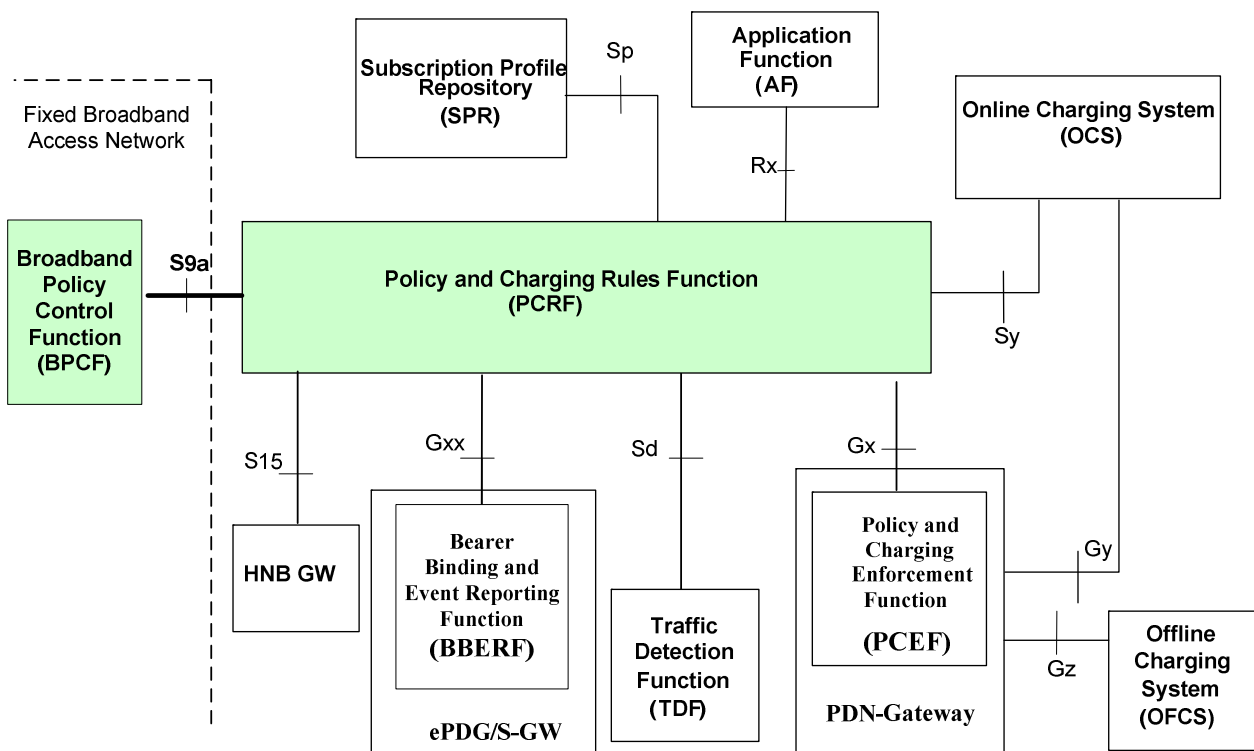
Fixed Broadband Access Network

Subscription Profile Repository (SPR)

Sp

Application Function (AF)

Rx

Online Charging System (OCS)

Broadband Policy Control Function (BPCF)

S9a

Policy and Charging Rules Function (PCRF)

Sy

S15

Gxx

Sd

Gx

HNB GW

Bearer Binding and Event Reporting Function (BBERF)

ePDG/S-GW

Traffic Detection Function (TDF)

Policy and Charging Enforcement Function (PCEF)

PDN-Gateway

Gy

Gz

Offline Charging System (OFCS)